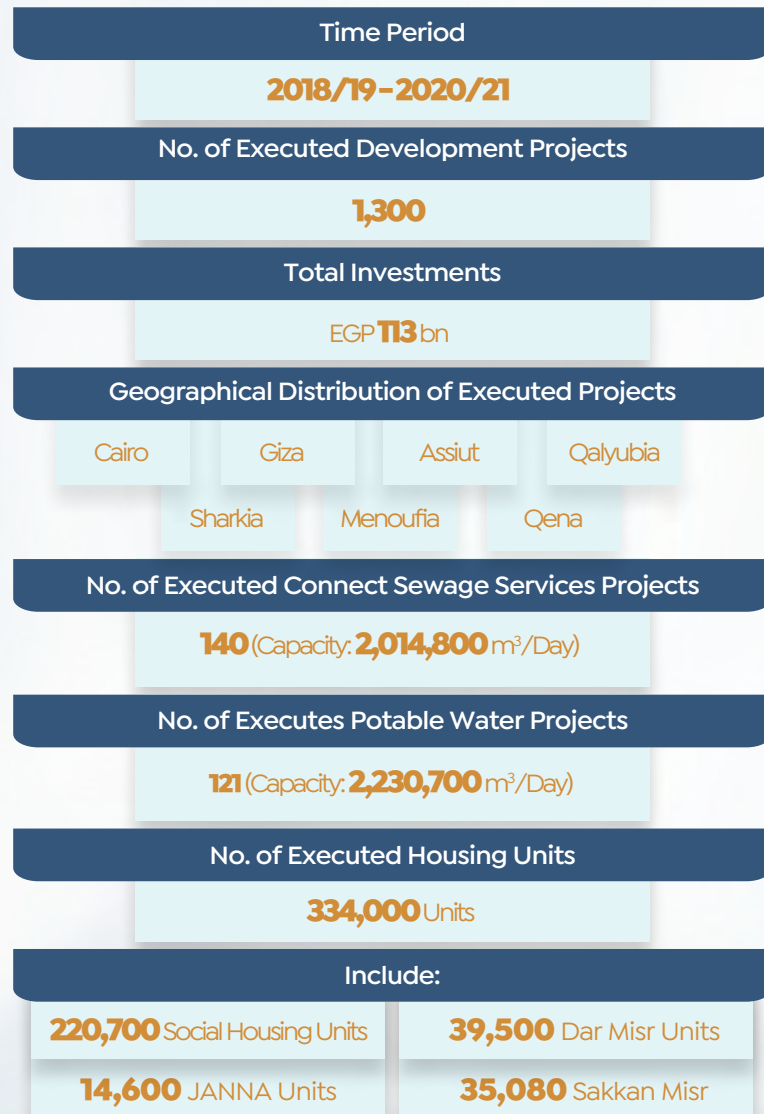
Time Period

2018/19-2020/21

No. of Executed Development Projects

1,300

Total Investments

EGP 113 bn

Geographical Distribution of Executed Projects

Cairo

Giza

Assiut

Qalyubia

Sharkia

Menoufia

Qena

No. of Executed Connect Sewage Services Projects

140 (Capacity: 2,014,800 $m^3$/Day)

No. of Executes Potable Water Projects

121 (Capacity: 2,230,700 $m^3$/Day)

No. of Executed Housing Units

334,000 Units

Include:

220,700 Social Housing Units

39,500 Dar Misr Units

14,600 JANNA Units

35,080 Sakkan Misr